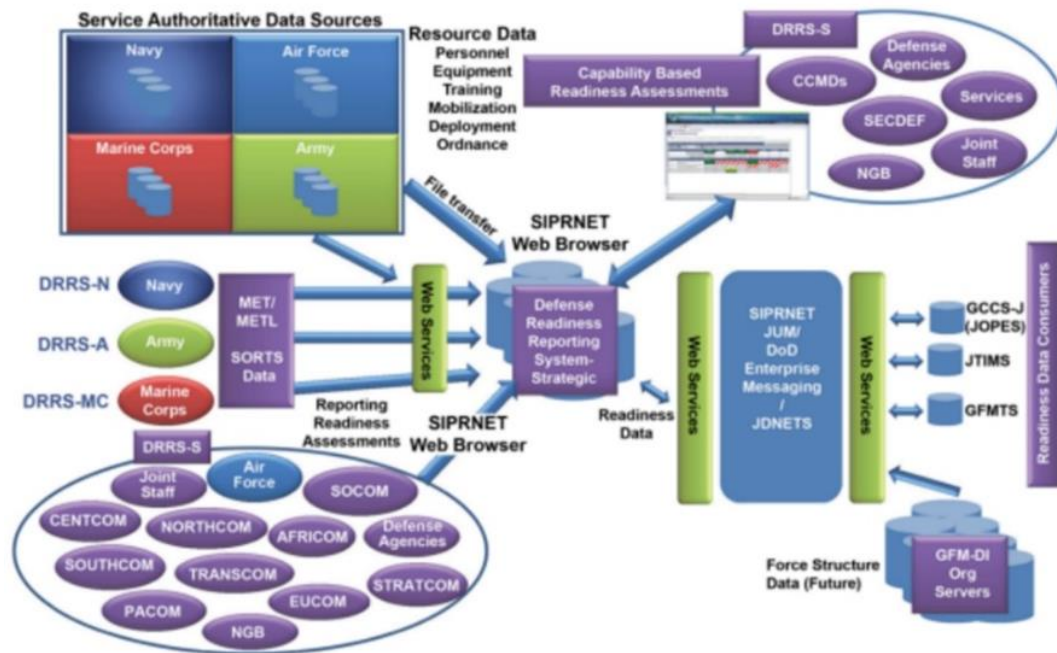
Service Authoritative Data Sources

Navy

Air Force

Marine Corps

Army

Resource Data
Personnel
Equipment
Training
Mobilization
Deployment
Ordnance

DRRS-S

Capability Based Readiness Assessments

CCMDs

Defense Agencies

Services

SECDEF

Joint Staff

NGB

File transfer

SIPRNET Web Browser

DRRS-N

Navy

DRRS-A

Army

DRRS-MC

Marine Corps

MET/ METL

SORTS Data

Web Services

Defense Readiness Reporting System-Strategic

Reporting Readiness Assessments

SIPRNET Web Browser

Readiness Data

Web Services

SIPRNET JUM/ DoD Enterprise Messaging / JDNETS

Web Services

GCCS-J (JOPES)

JTIMS

GFMTS

Readiness Data Consumers

DRRS-S

Joint Staff

Air Force

SOCOM

CENTCOM

NORTHCOM

AFRICOM

Defense Agencies

SOUTHCOM

TRANSCOM

STRATCOM

PACOM

EUCOM

NGB

Force Structure Data (Future)

GFM-DI Org Servers